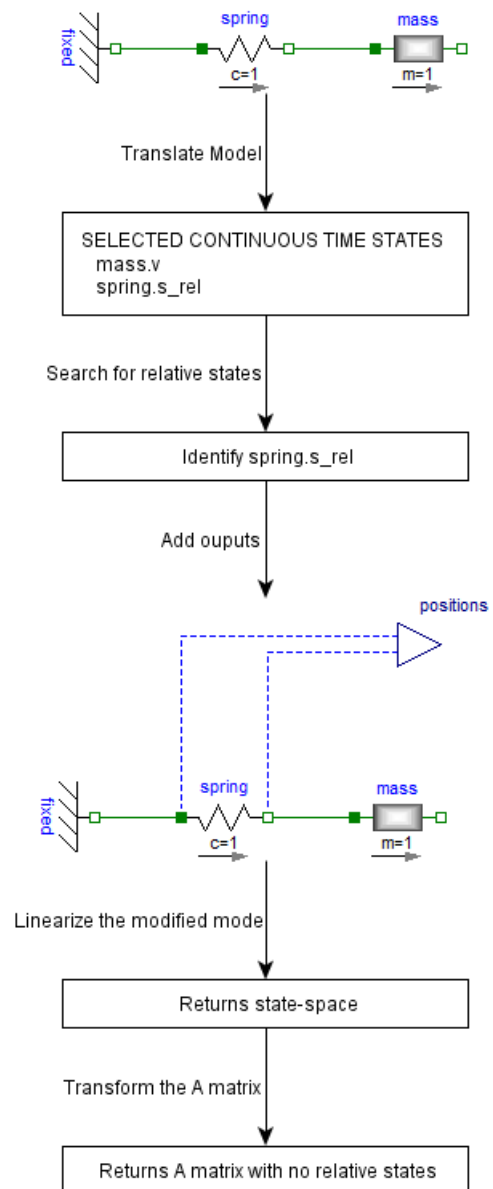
fixed

spring

c=1

mass

m=1

Translate Model

SELECTED CONTINUOUS TIME STATES
mass.v
spring.s_rel

Search for relative states

Identify spring.s_rel

Add ouputs

positions

fixed

spring

c=1

mass

m=1

Linearize the modified mode

Returns state-space

Transform the A matrix

Returns A matrix with no relative states